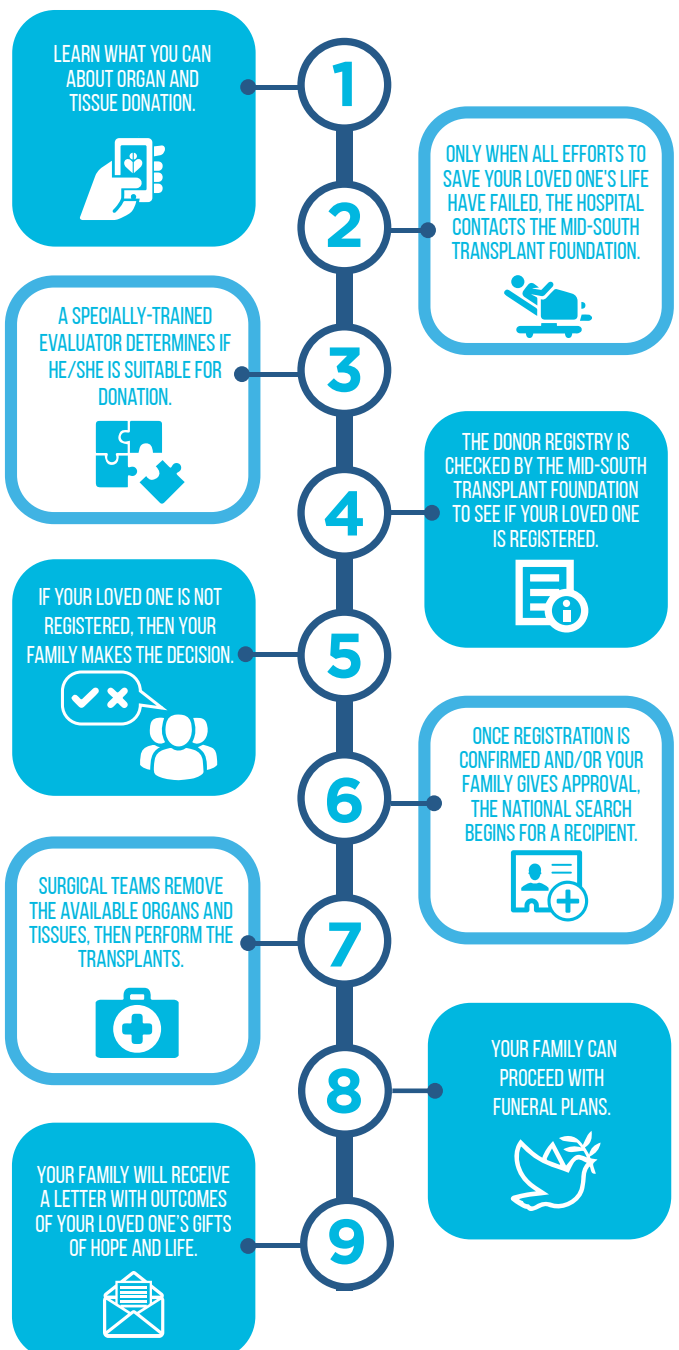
1
LEARN WHAT YOU CAN ABOUT ORGAN AND TISSUE DONATION.

2
ONLY WHEN ALL EFFORTS TO SAVE YOUR LOVED ONE'S LIFE HAVE FAILED, THE HOSPITAL CONTACTS THE MID-SOUTH TRANSPLANT FOUNDATION.

3
A SPECIALLY-TRAINED EVALUATOR DETERMINES IF HE/SHE IS SUITABLE FOR DONATION.

4
THE DONOR REGISTRY IS CHECKED BY THE MID-SOUTH TRANSPLANT FOUNDATION TO SEE IF YOUR LOVED ONE IS REGISTERED.

5
IF YOUR LOVED ONE IS NOT REGISTERED, THEN YOUR FAMILY MAKES THE DECISION.

6
ONCE REGISTRATION IS CONFIRMED AND/OR YOUR FAMILY GIVES APPROVAL, THE NATIONAL SEARCH BEGINS FOR A RECIPIENT.

7
SURGICAL TEAMS REMOVE THE AVAILABLE ORGANS AND TISSUES, THEN PERFORM THE TRANSPLANTS.

8
YOUR FAMILY CAN PROCEED WITH FUNERAL PLANS.

9
YOUR FAMILY WILL RECEIVE A LETTER WITH OUTCOMES OF YOUR LOVED ONE'S GIFTS OF HOPE AND LIFE.